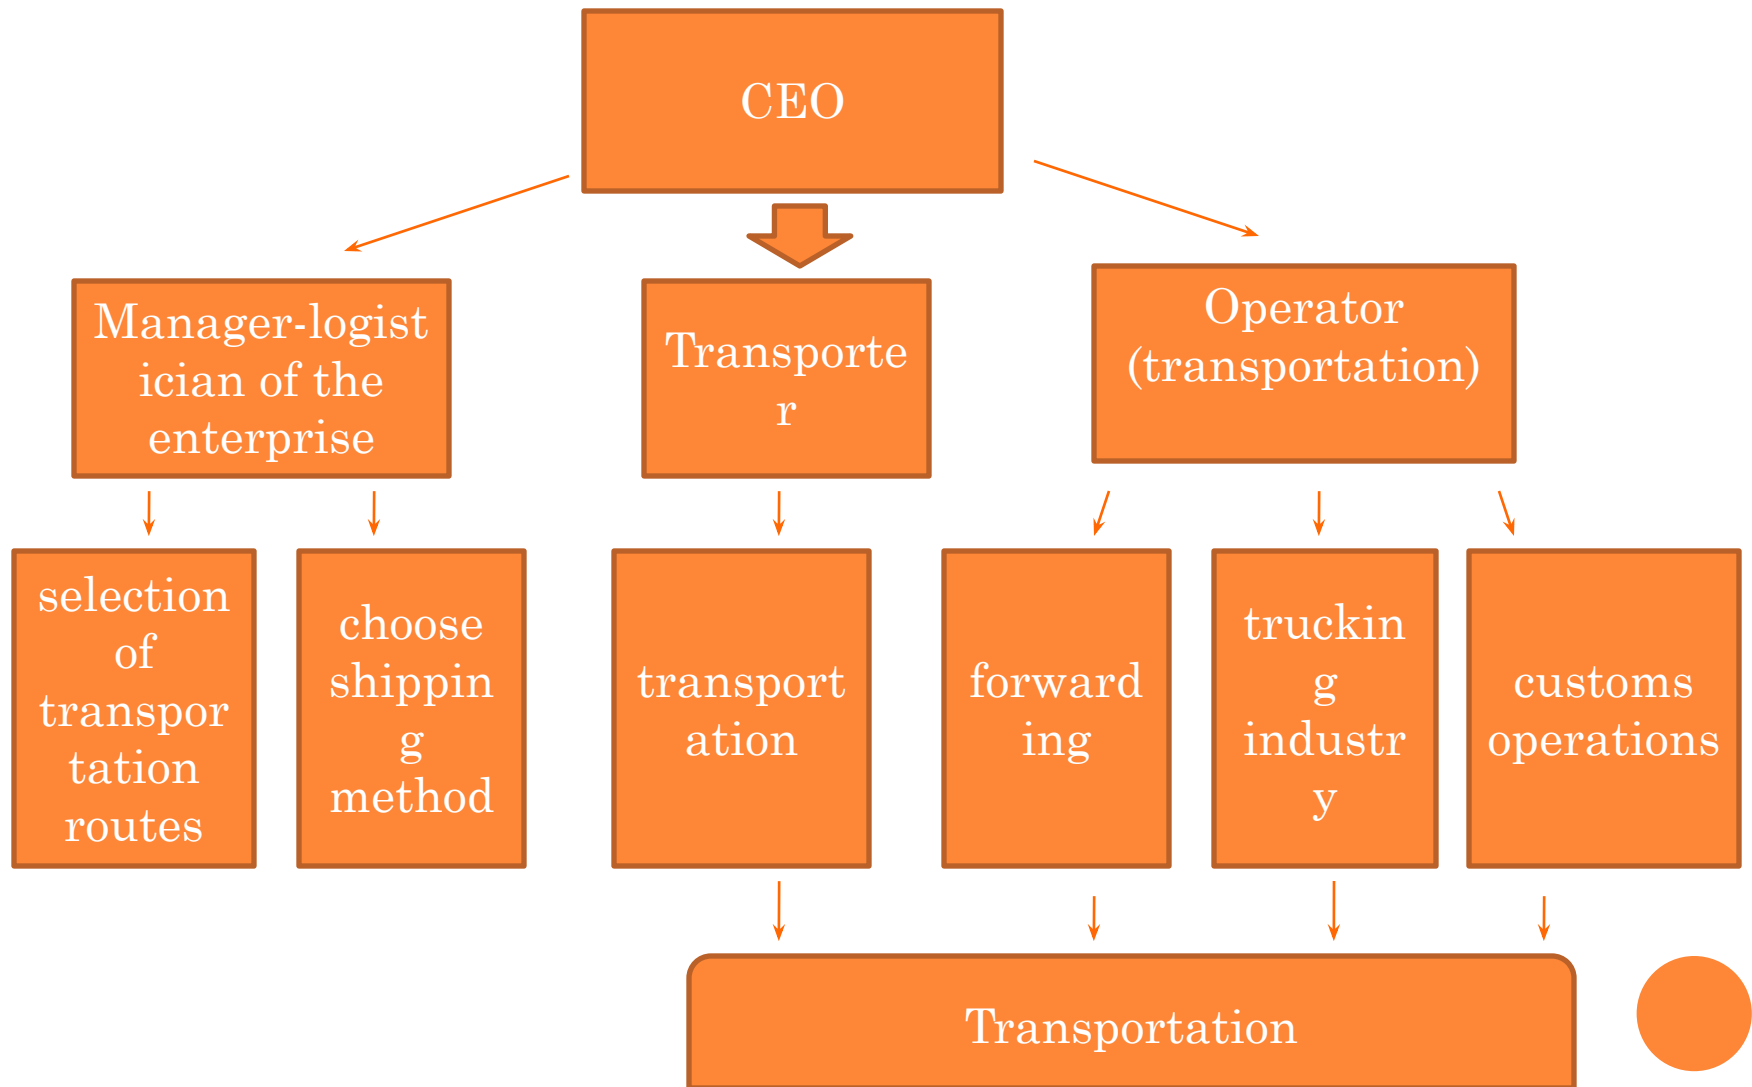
CEO

Manager-logistician of the enterprise

Transporter

Operator (transportation)

selection of transportation routes

choose shipping method

transportation

forwarding

trucking industry

customs operations

Transportation